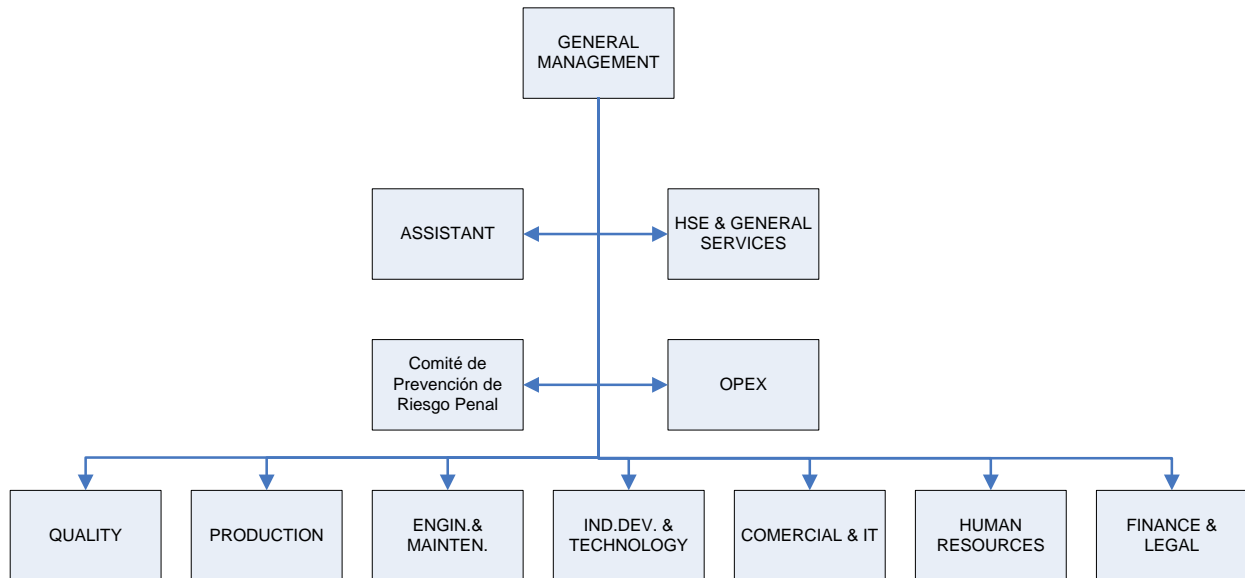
GENERAL MANAGEMENT

ASSISTANT

HSE & GENERAL SERVICES

Comité de Prevención de Riesgo Penal

OPEX

QUALITY

PRODUCTION

ENGIN.& MAINTEN.

IND.DEV. & TECHNOLOGY

COMERCIAL & IT

HUMAN RESOURCES

FINANCE & LEGAL